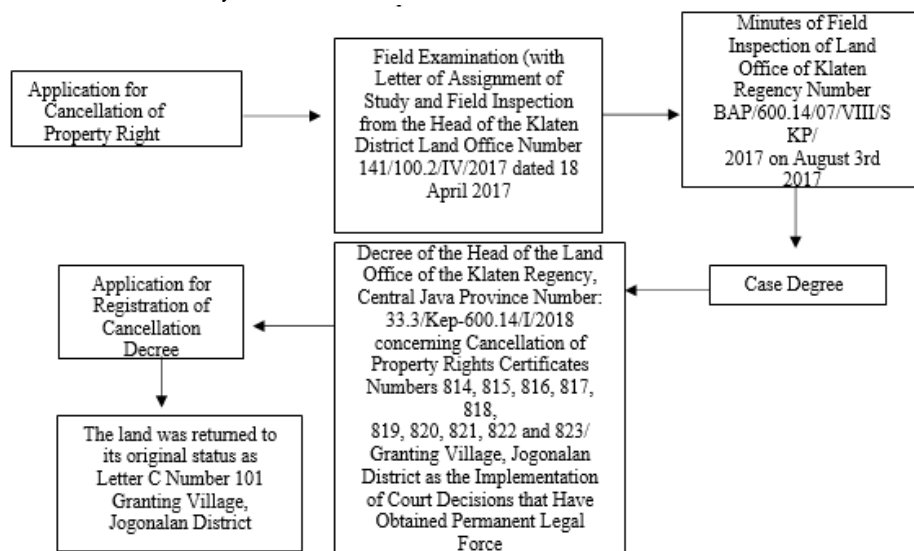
Application for Cancellation of Property Right

Field Examination (with Letter of Assignment of Study and Field Inspection from the Head of the Klaten District Land Office Number 141/100.2/IV/2017 dated 18 April 2017

Minutes of Field Inspection of Land Office of Klaten Regency Number BAP/600.14/07/VIII/SKP/ 2017 on August 3rd 2017

Case Degree

Decree of the Head of the Land Office of the Klaten Regency, Central Java Province Number: 33.3/Kep-600.14/I/2018 concerning Cancellation of Property Rights Certificates Numbers 814, 815, 816, 817, 818, 819, 820, 821, 822 and 823/ Granting Village, Jogonalan District as the Implementation of Court Decisions that Have Obtained Permanent Legal Force

Application for Registration of Cancellation Decree

The land was returned to its original status as Letter C Number 101 Granting Village, Jogonalan District